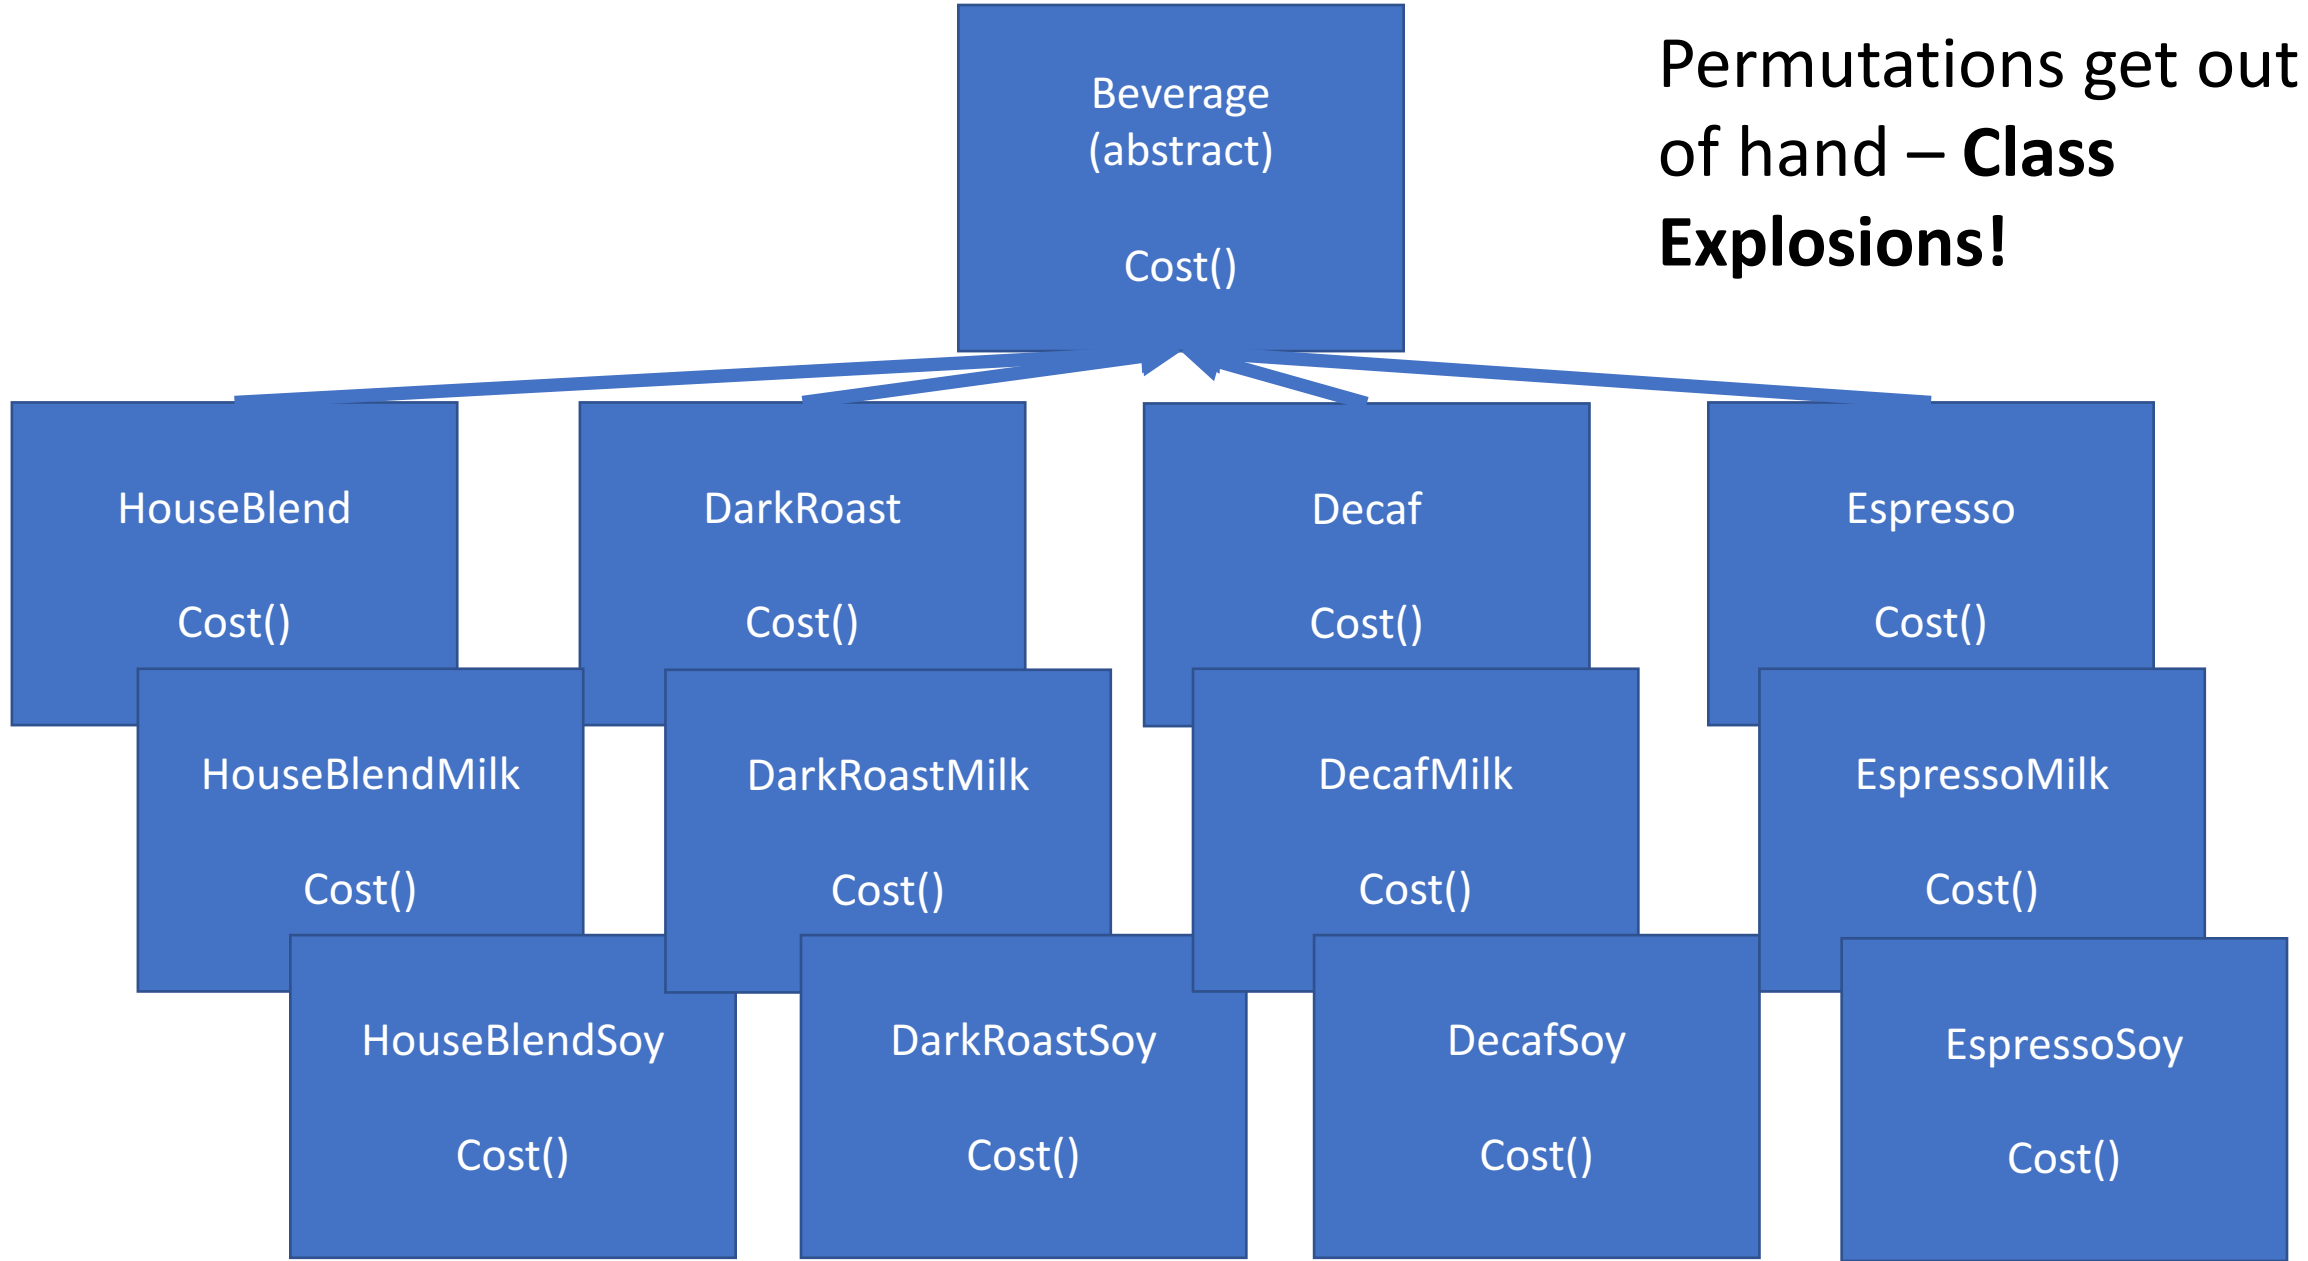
Beverage
(abstract)

Cost()

Permutations get out of hand – **Class Explosions!**

HouseBlend

Cost()

DarkRoast

Cost()

Decaf

Cost()

Espresso

Cost()

HouseBlendMilk

Cost()

DarkRoastMilk

Cost()

DecafMilk

Cost()

EspressoMilk

Cost()

HouseBlendSoy

Cost()

DarkRoastSoy

Cost()

DecafSoy

Cost()

EspressoSoy

Cost()